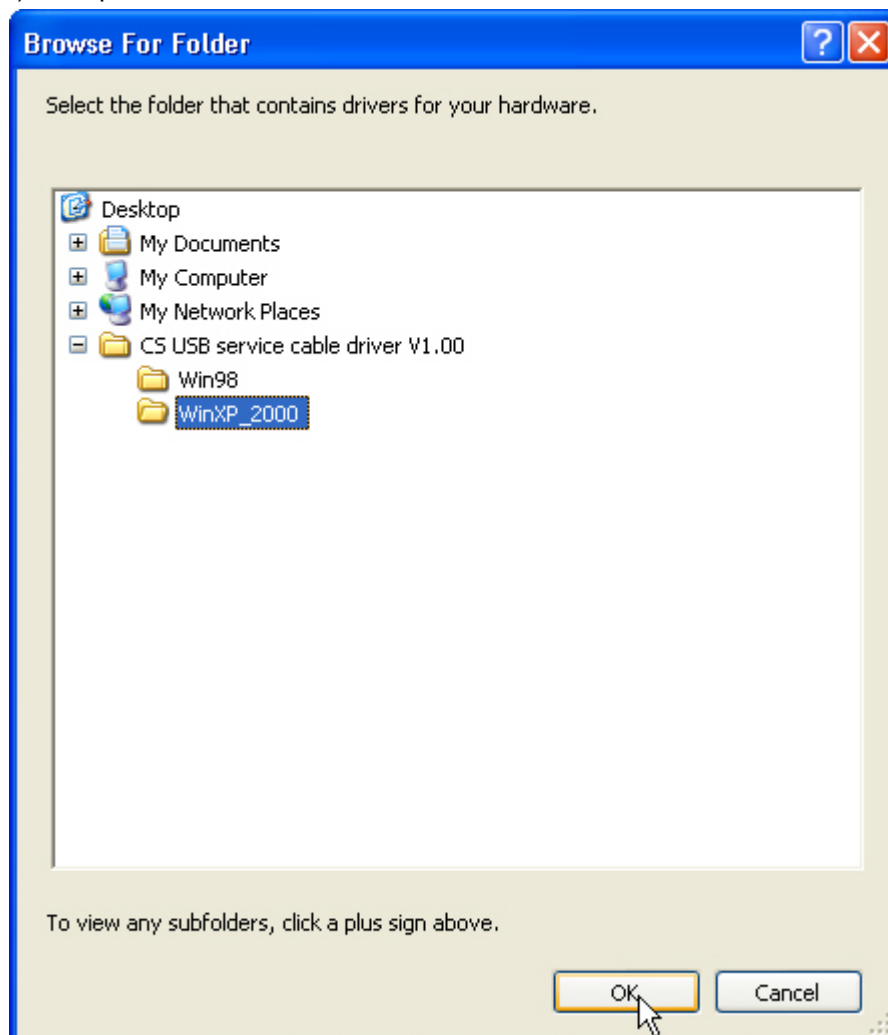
Browse For Folder

Select the folder that contains drivers for your hardware.

Desktop
My Documents
My Computer
My Network Places
CS USB service cable driver V1.00
Win98
WinXP_2000

To view any subfolders, click a plus sign above.

OK
Cancel